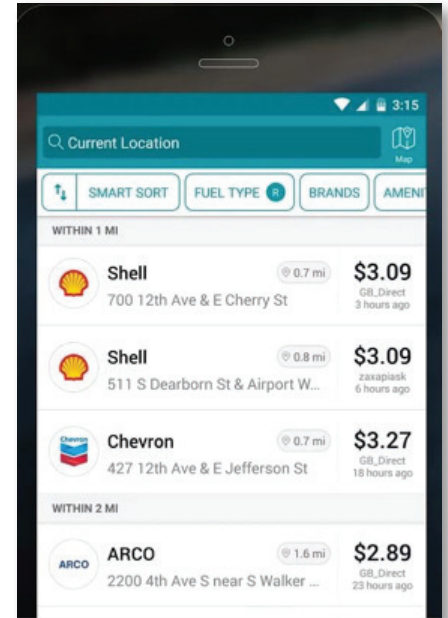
3:15

Current Location

Map

SMART SORT

FUEL TYPE R

BRANDS

AMENI

WITHIN 1 MI

Shell
0.7 mi
700 12th Ave & E Cherry St
$3.09
GB_Direct
3 hours ago

Shell
0.8 mi
511 S Dearborn St & Airport W...
$3.09
zaxapiask
6 hours ago

Chevron
Chevron
0.7 mi
427 12th Ave & E Jefferson St
$3.27
GB_Direct
18 hours ago

WITHIN 2 MI

ARCO
ARCO
1.6 mi
2200 4th Ave S near S Walker ...
$2.89
GB_Direct
23 hours ago